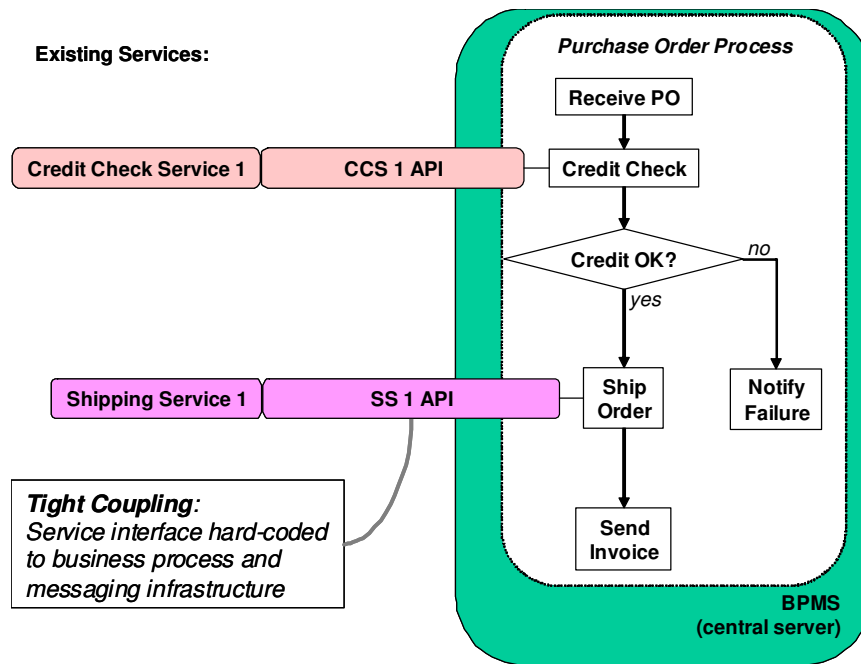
Existing Services:

Purchase Order Process

Receive PO

Credit Check Service 1

CCS 1 API

Credit Check

Credit OK?

no

yes

Shipping Service 1

SS 1 API

Ship Order

Notify Failure

Tight Coupling:
Service interface hard-coded to business process and messaging infrastructure

Send Invoice

BPMS
(central server)